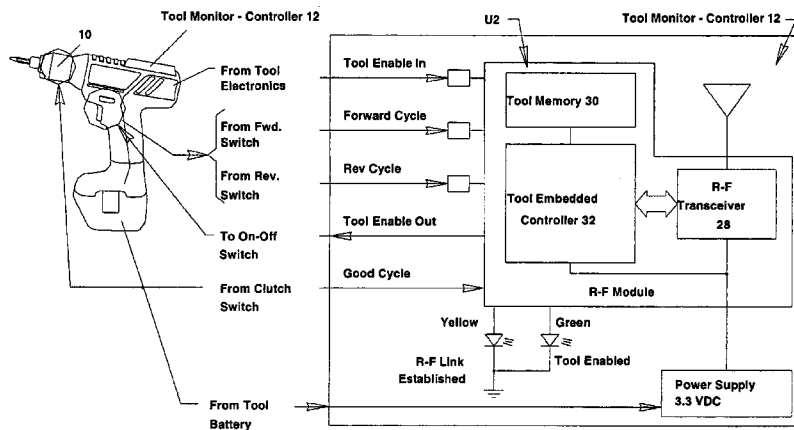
Tool Monitor - Controller 12

10

From Tool Electronics

From Fwd. Switch

From Rev. Switch

To On-Off Switch

From Clutch Switch

From Tool Battery

U2

Tool Monitor - Controller 12

Tool Enable In

Forward Cycle

Rev Cycle

Tool Enable Out

Good Cycle

Tool Memory 30

Tool Embedded Controller 32

R-F Transceiver 28

R-F Module

Yellow

Green

R-F Link Established

Tool Enabled

Power Supply 3.3 VDC